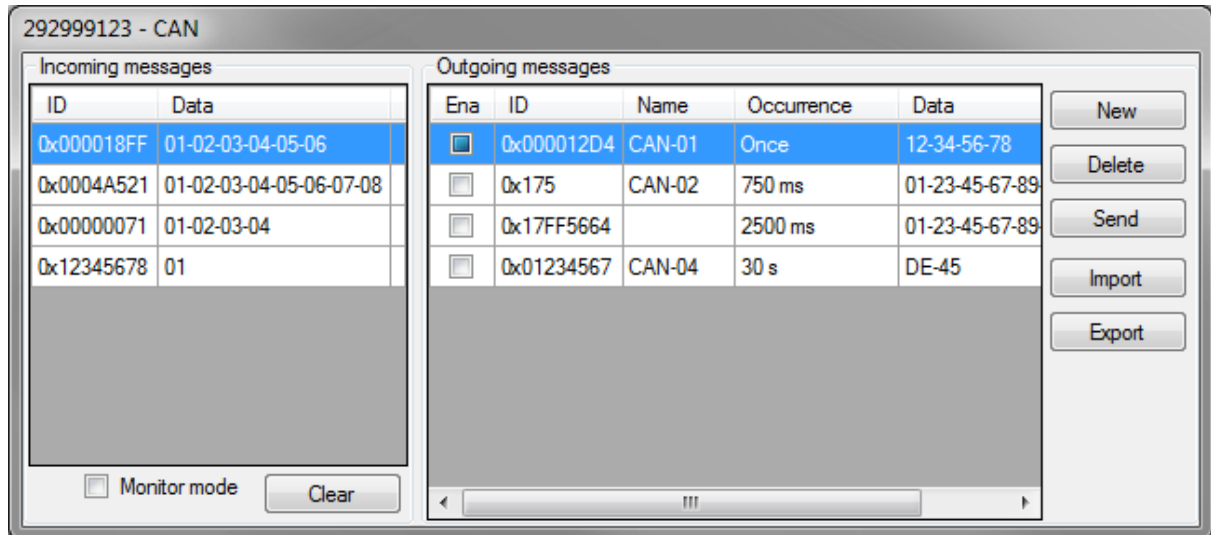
292999123 - CAN

Incoming messages

| ID | Data |
|---|---|
| 0x000018FF | 01-02-03-04-05-06 |
| 0x0004A521 | 01-02-03-04-05-06-07-08 |
| 0x00000071 | 01-02-03-04 |
| 0x12345678 | 01 |

Monitor mode

Clear

Outgoing messages

| Ena | ID | Name | Occurrence | Data |
|---|---|---|---|---|
| | 0x000012D4 | CAN-01 | Once | 12-34-56-78 |
| | 0x175 | CAN-02 | 750 ms | 01-23-45-67-89 |
| | 0x17FF5664 | | 2500 ms | 01-23-45-67-89 |
| | 0x01234567 | CAN-04 | 30 s | DE-45 |

New

Delete

Send

Import

Export